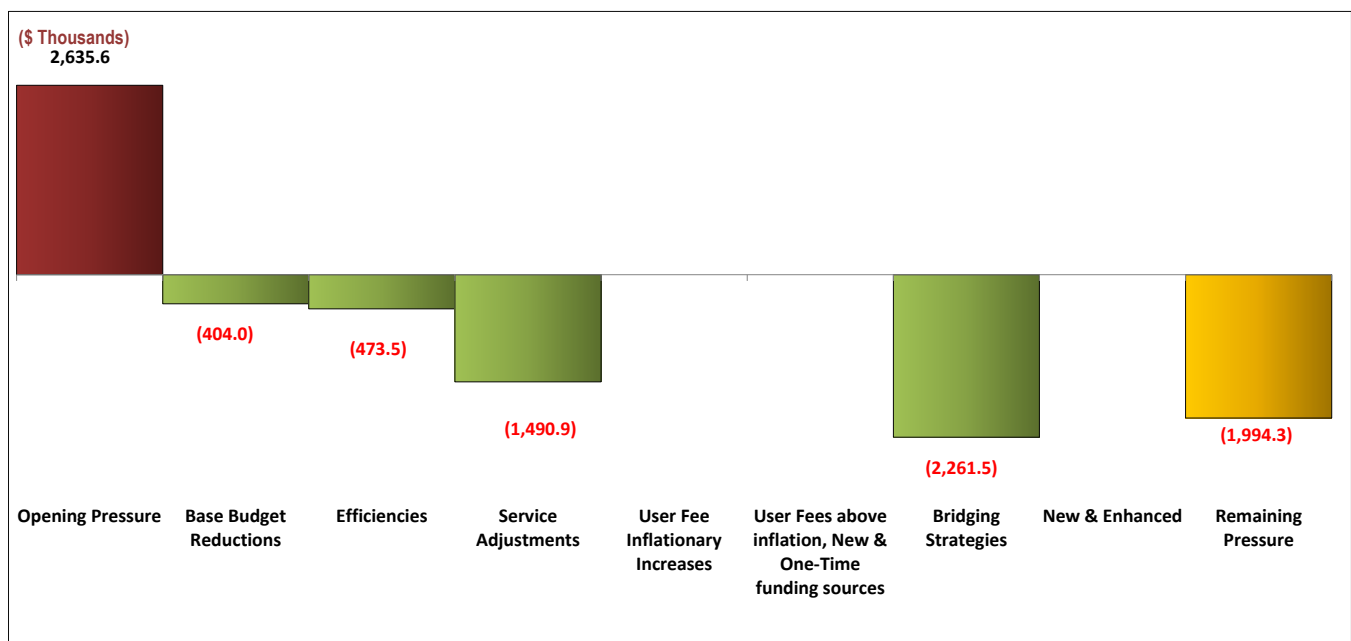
($ Thousands)
2,635.6

(404.0)
(473.5)
(1,490.9)
(2,261.5)
(1,994.3)

Opening Pressure
Base Budget Reductions
Efficiencies
Service Adjustments
User Fee Inflationary Increases
User Fees above inflation, New & One-Time funding sources
Bridging Strategies
New & Enhanced
Remaining Pressure